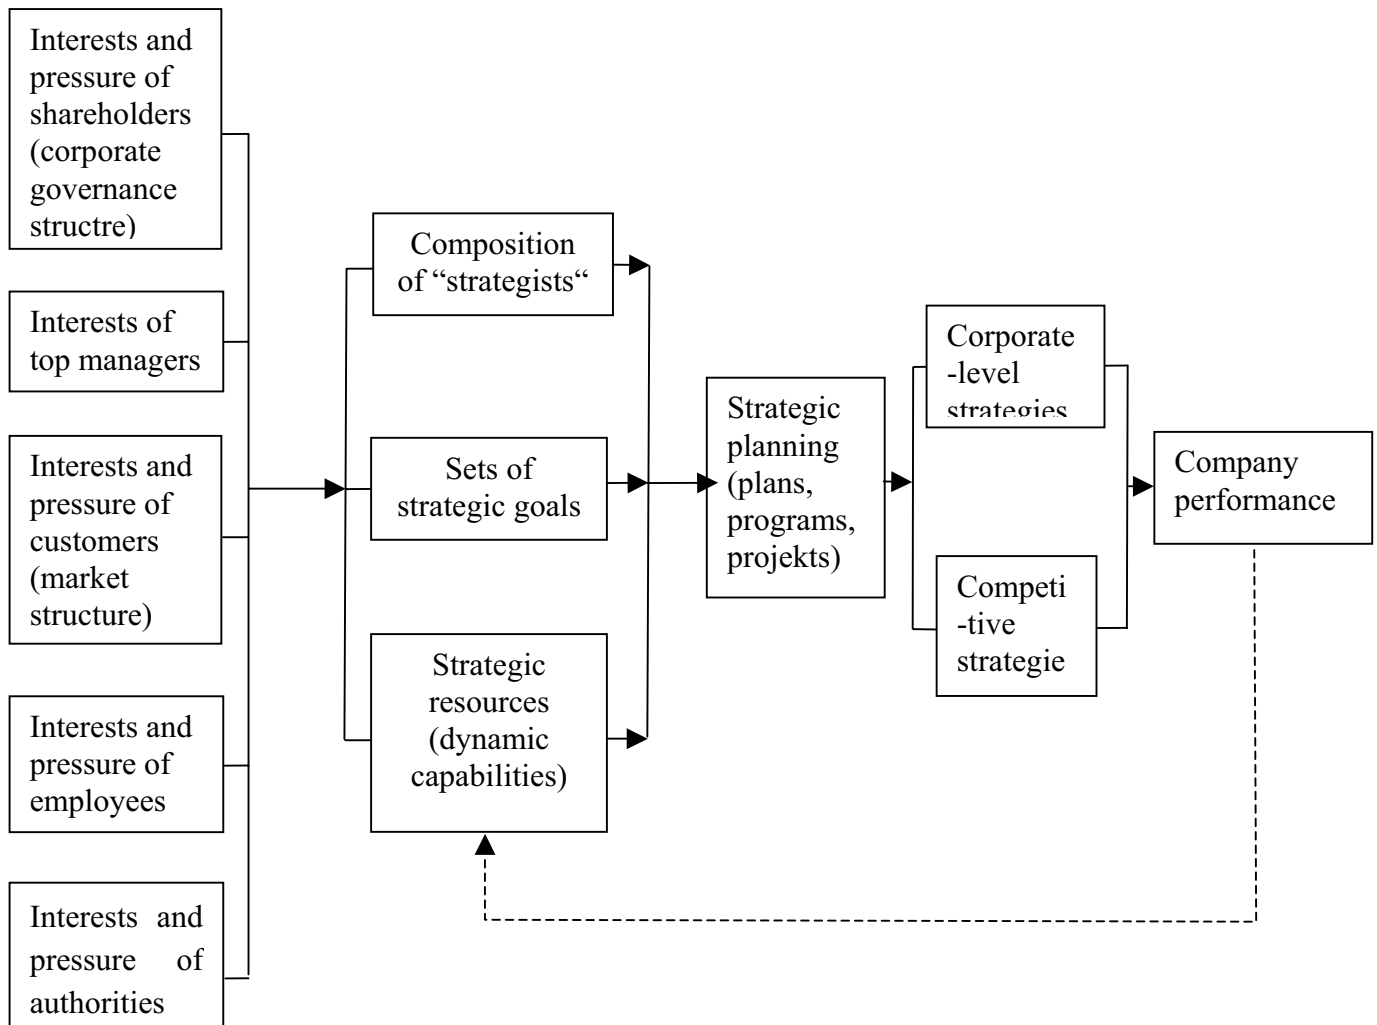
Interests and pressure of shareholders (corporate governance structre)

Interests of top managers

Interests and pressure of customers (market structure)

Interests and pressure of employees

Interests and pressure of authorities

Composition of “strategists“

Sets of strategic goals

Strategic resources (dynamic capabilities)

Strategic planning (plans, programs, projekts)

Corporate -level strategies

Competi -tive strategie

Company performance